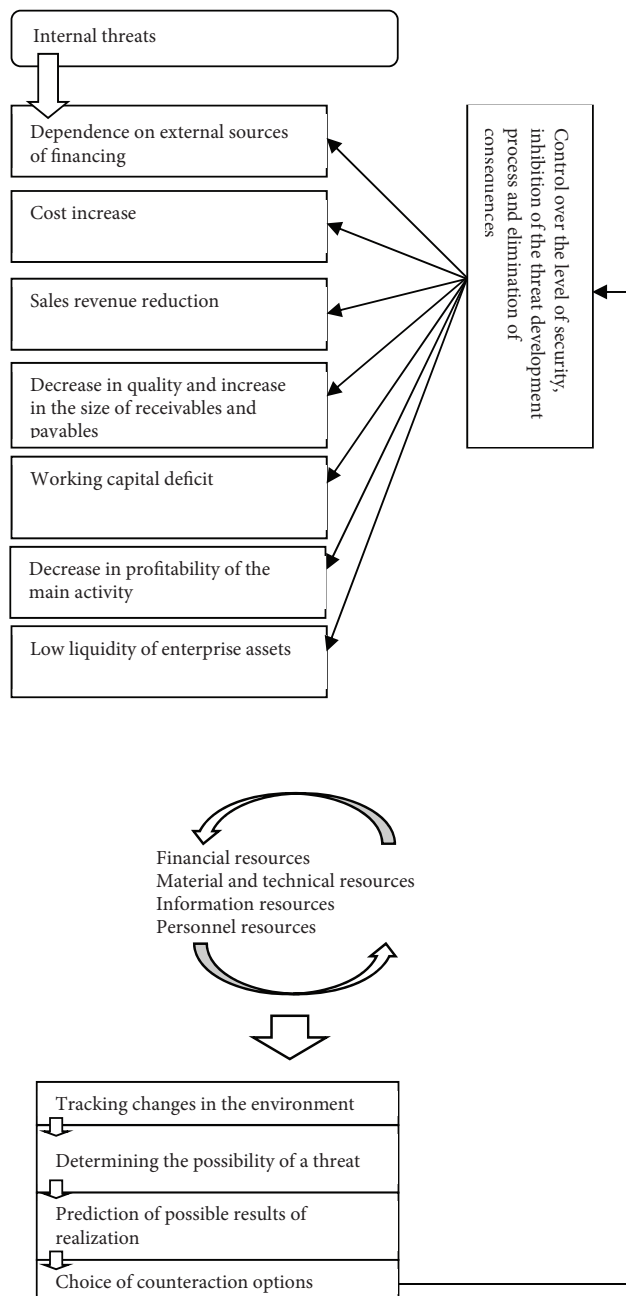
Internal threats

Dependence on external sources of financing

Cost increase

Sales revenue reduction

Decrease in quality and increase in the size of receivables and payables

Working capital deficit

Decrease in profitability of the main activity

Low liquidity of enterprise assets

Control over the level of security, inhibition of the threat development process and elimination of consequences

Financial resources
Material and technical resources
Information resources
Personnel resources

Tracking changes in the environment

Determining the possibility of a threat

Prediction of possible results of realization

Choice of counteraction options